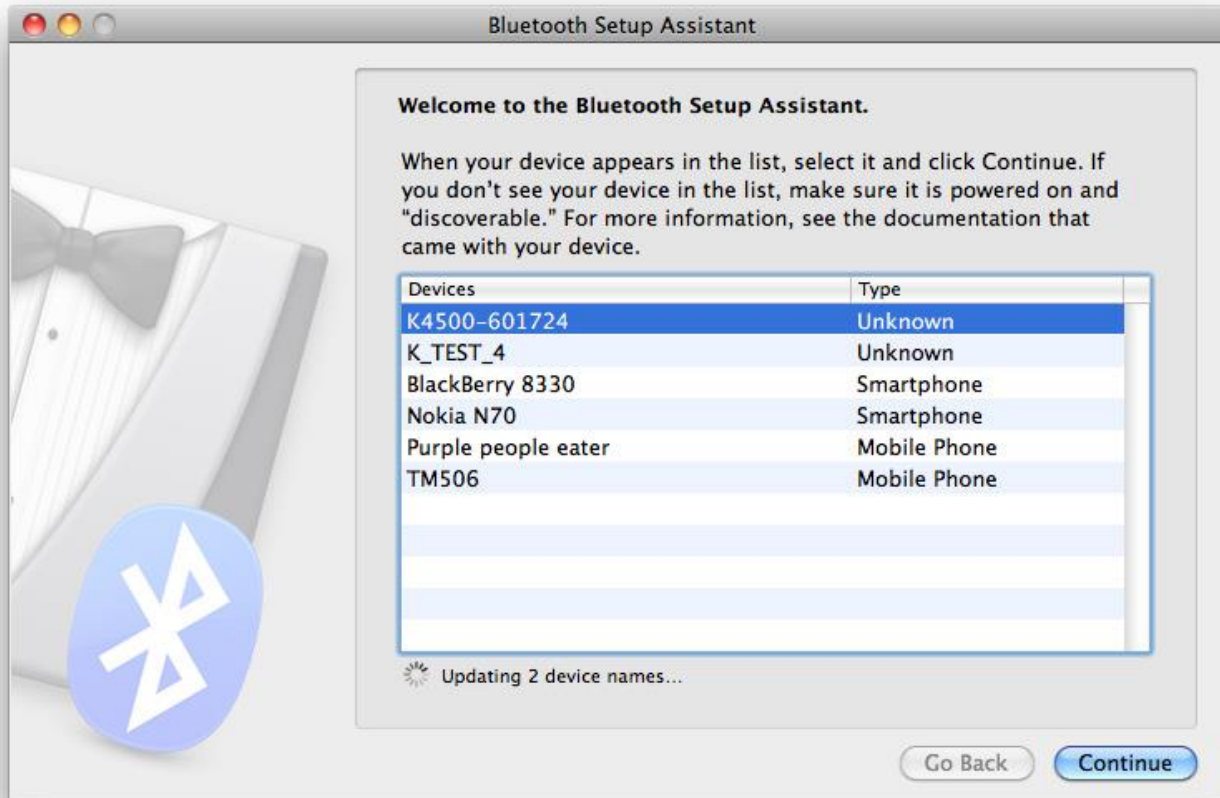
Bluetooth Setup Assistant

Welcome to the Bluetooth Setup Assistant.

When your device appears in the list, select it and click Continue. If you don't see your device in the list, make sure it is powered on and "discoverable." For more information, see the documentation that came with your device.

| Devices | Type |
|---|---|
| K4500-601724 | Unknown |
| K_TEST_4 | Unknown |
| BlackBerry 8330 | Smartphone |
| Nokia N70 | Smartphone |
| Purple people eater | Mobile Phone |
| TM506 | Mobile Phone |

Updating 2 device names...

Go Back

Continue